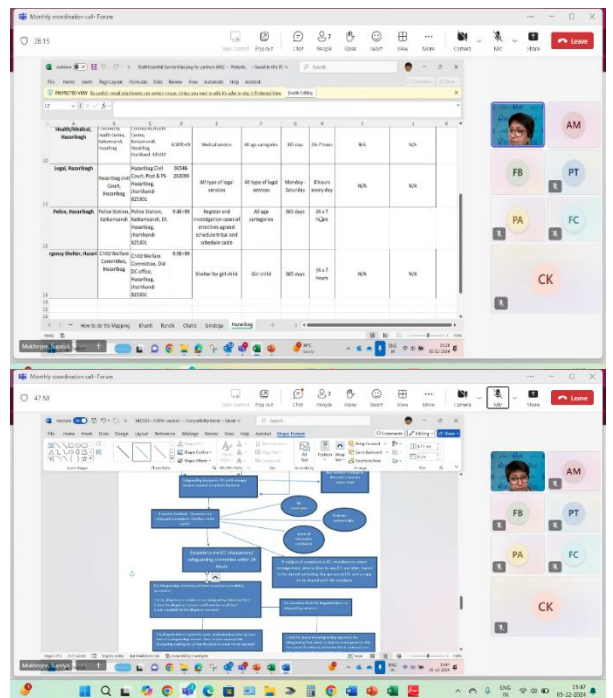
Monthly coordination call- Forum

28:15

Take control Pop out Chat People Raise React View More Camera Mic Share Leave

Draft Essential Service Mapping for partners (002) - Protected - Saved to this PC

Search

File Home Insert Page Layout Formulas Data Review View Automate Help Acrobat

PROTECTED VIEW Be careful—email attachments can contain viruses. Unless you need to edit, it's safer to stay in Protected View. Enable Editing

| | A | B | C | D | E | F | G | H | I | J |
|---|---|---|---|---|---|---|---|---|---|---|
| 10 | Health/Medical, Hazaribagh | Community Health Centre, Katkamsandi, Hazaribag | Community Health Centre, Katkamsandi, Post & PS, Jharkhand- 825319 | 8.00-6.00 | Medical service | All age categories | 365 days | 24x 7 hours | N/A | N/A |
| 11 | Legal, Hazaribagh | Hazaribag civil Court, Hazaribag | Hazaribag Civil Court, Post & PS Hazaribag, Jharkhand 825301 | 06546-255099 | All type of legal services | All type of legal services | Monday - Saturday | 8 hours every day | N/A | N/A |
| 12 | Police, Hazaribagh | Police Station, Katkamsandi | Police Station, Katkamsandi, Dt. Hazaribag, Jharkhand 825301 | 9.00-6.00 | Register and investigation case of atrocities against schedule tribe and schedule caste | All age categories | 365 days | 24 x 7 hours | N/A | N/A |
| 13 | rgency Shelter, Hazari | Child Welfare Committee, Hazaribag | Child Welfare Committee, Old DC office, Hazaribag, Jharkhand 825301 | 9.00-6.00 | Shelter for girl child | Girl child | 365 days | 24 x 7 hours | N/A | N/A |

How to do the Mapping Bihar Ranchi Chatra Simdega Hazaribag

AM
FB PT
PA FC
CK

Mukherjee, Supriya

Monthly coordination call- Forum

47:50

Take control Pop out Chat People Raise React View More Camera Mic Share Leave

Search

File Home Insert Draw Design Layout References Mailings Review View Help Acrobat Shape Format

Comments Editing Share

Available to the ICC chairperson/ safeguarding committee within 24 hours

Yes

No

AM
FB PT
PA FC
CK

Mukherjee, Supriya

ENG IN 13:47 05-12-2024